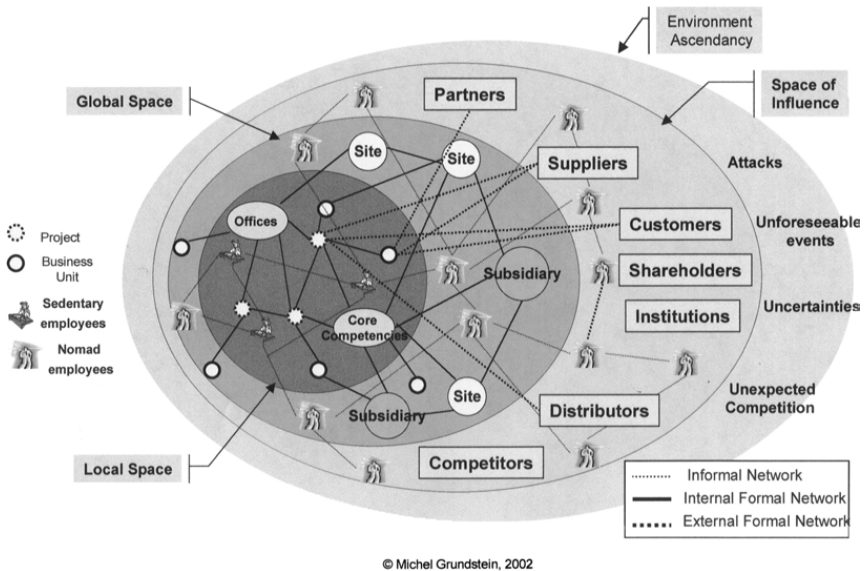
Environment Ascendancy

Global Space

Space of Influence

Partners

Site

Site

Suppliers

Attacks

Offices

Customers

Unforeseeable events

Project

Business Unit

Sedentary employees

Nomad employees

Subsidiary

Shareholders

Uncertainties

Institutions

Core Competencies

Unexpected Competition

Site

Distributors

Subsidiary

Local Space

Competitors

Informal Network

Internal Formal Network

External Formal Network

© Michel Grundstein, 2002